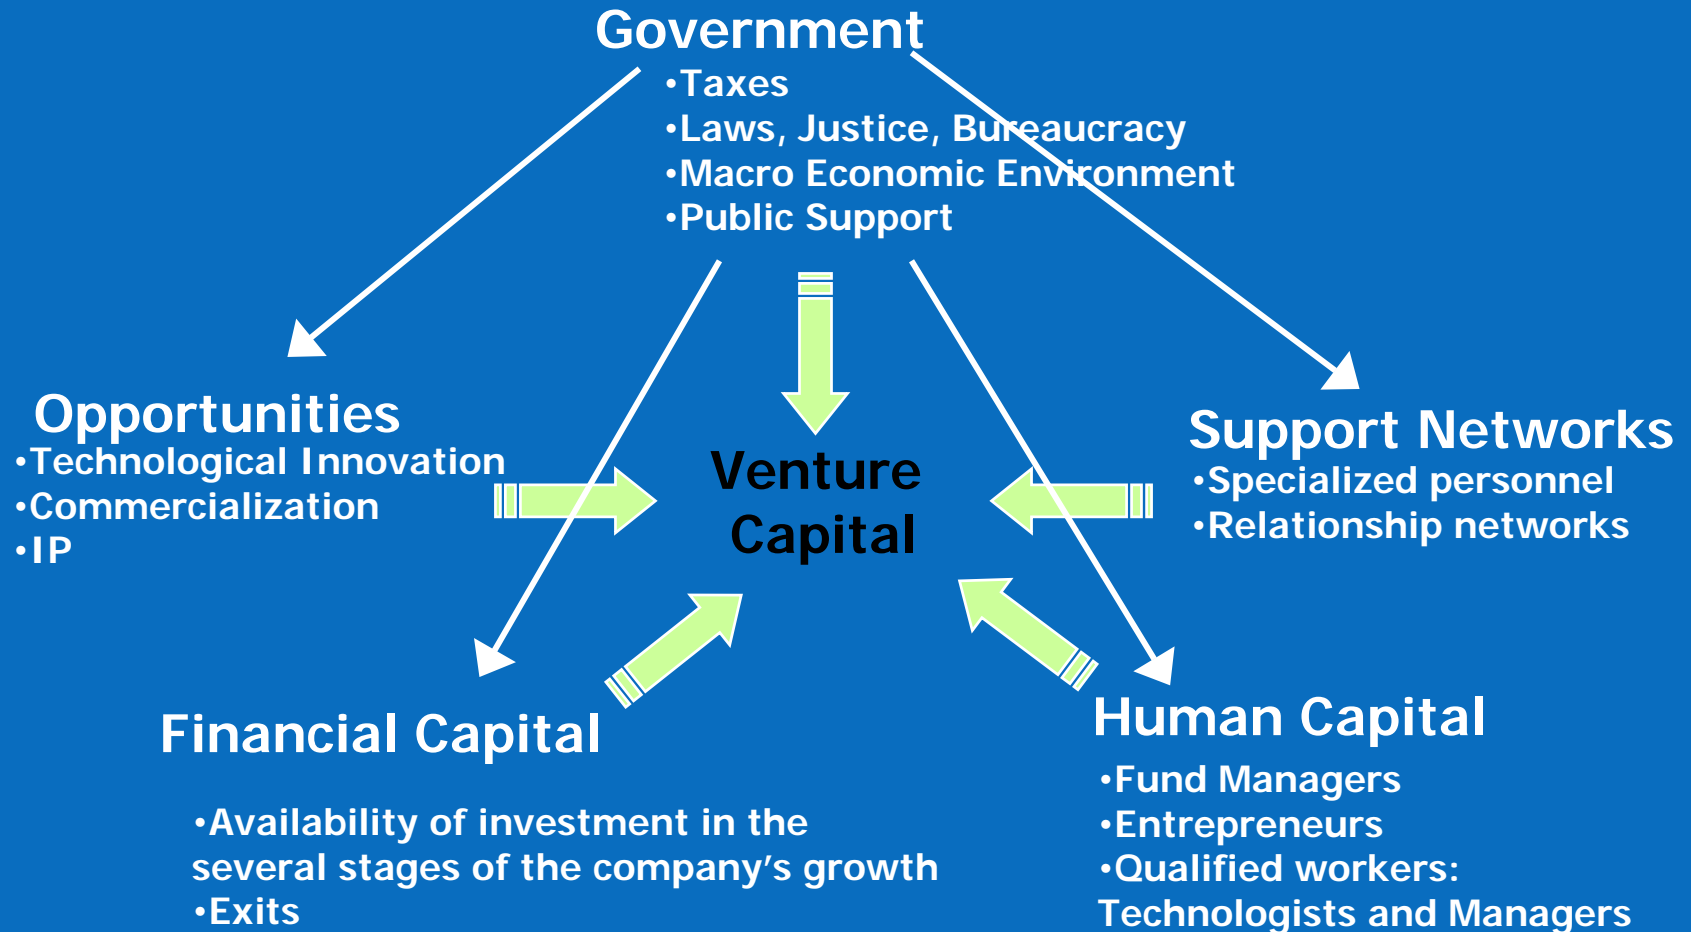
Government
•Taxes
•Laws, Justice, Bureaucracy
•Macro Economic Environment
•Public Support

Opportunities
•Technological Innovation
•Commercialization
•IP

Venture Capital

Support Networks
•Specialized personnel
•Relationship networks

Financial Capital
•Availability of investment in the several stages of the company's growth
•Exits

Human Capital
•Fund Managers
•Entrepreneurs
•Qualified workers: Technologists and Managers